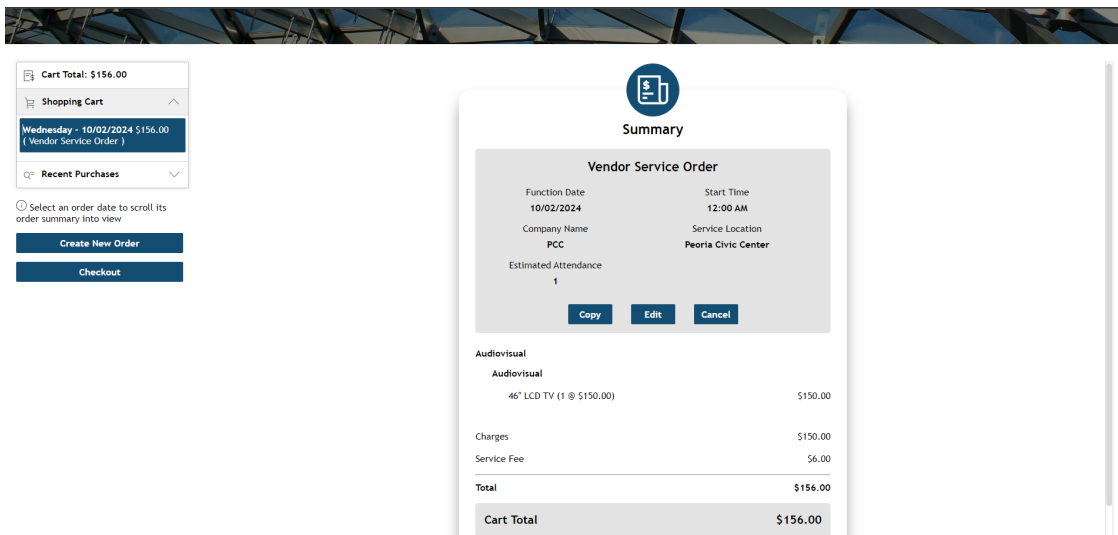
Cart Total: $156.00

Shopping Cart

Wednesday - 10/02/2024 $156.00
( Vendor Service Order )

Recent Purchases

Select an order date to scroll its order summary into view

Create New Order

Checkout

Summary

Vendor Service Order

Function Date
10/02/2024

Start Time
12:00 AM

Company Name
PCC

Service Location
Peoria Civic Center

Estimated Attendance
1

Copy Edit Cancel

Audiovisual

Audiovisual

46" LCD TV (1 @ $150.00) $150.00

Charges $150.00

Service Fee $6.00

Total $156.00

Cart Total $156.00